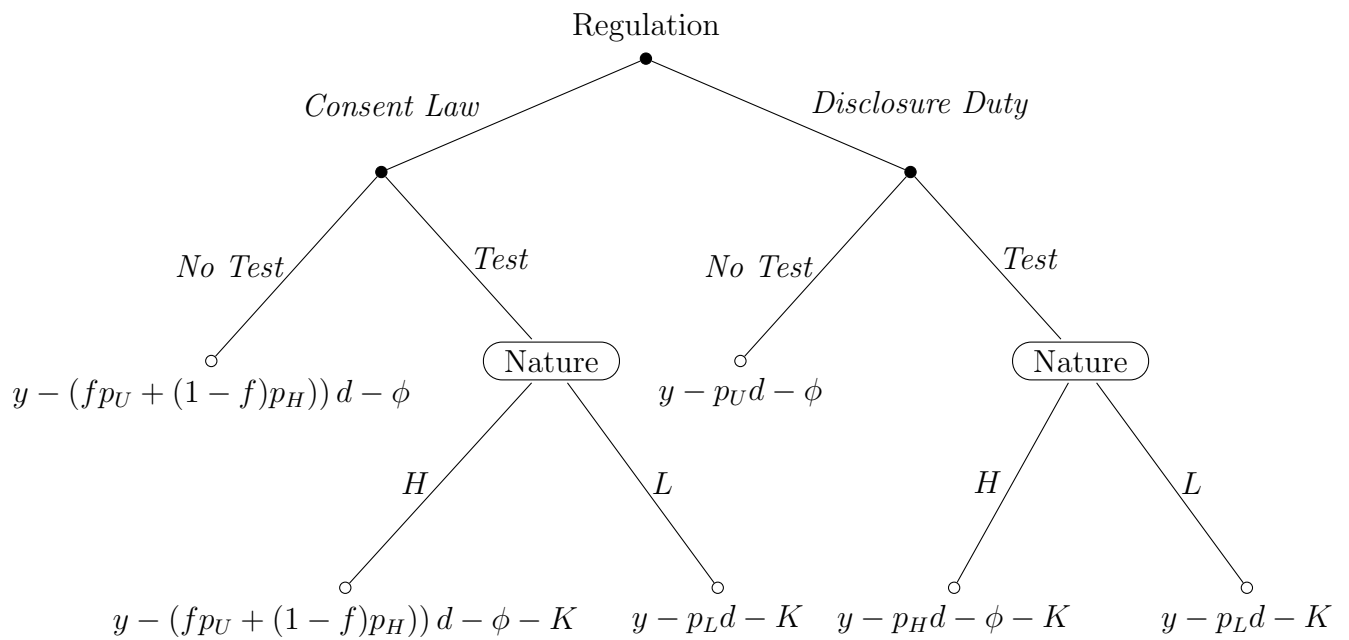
Regulation

*Consent Law*

*Disclosure Duty*

*No Test*

*Test*

*No Test*

*Test*

$y-(fp_U+(1-f)p_H)\,d-\phi$

Nature

$y-p_U d-\phi$

Nature

$H$

$L$

$H$

$L$

$y-(fp_U+(1-f)p_H)\,d-\phi-K$

$y-p_L d-K$

$y-p_H d-\phi-K$

$y-p_L d-K$